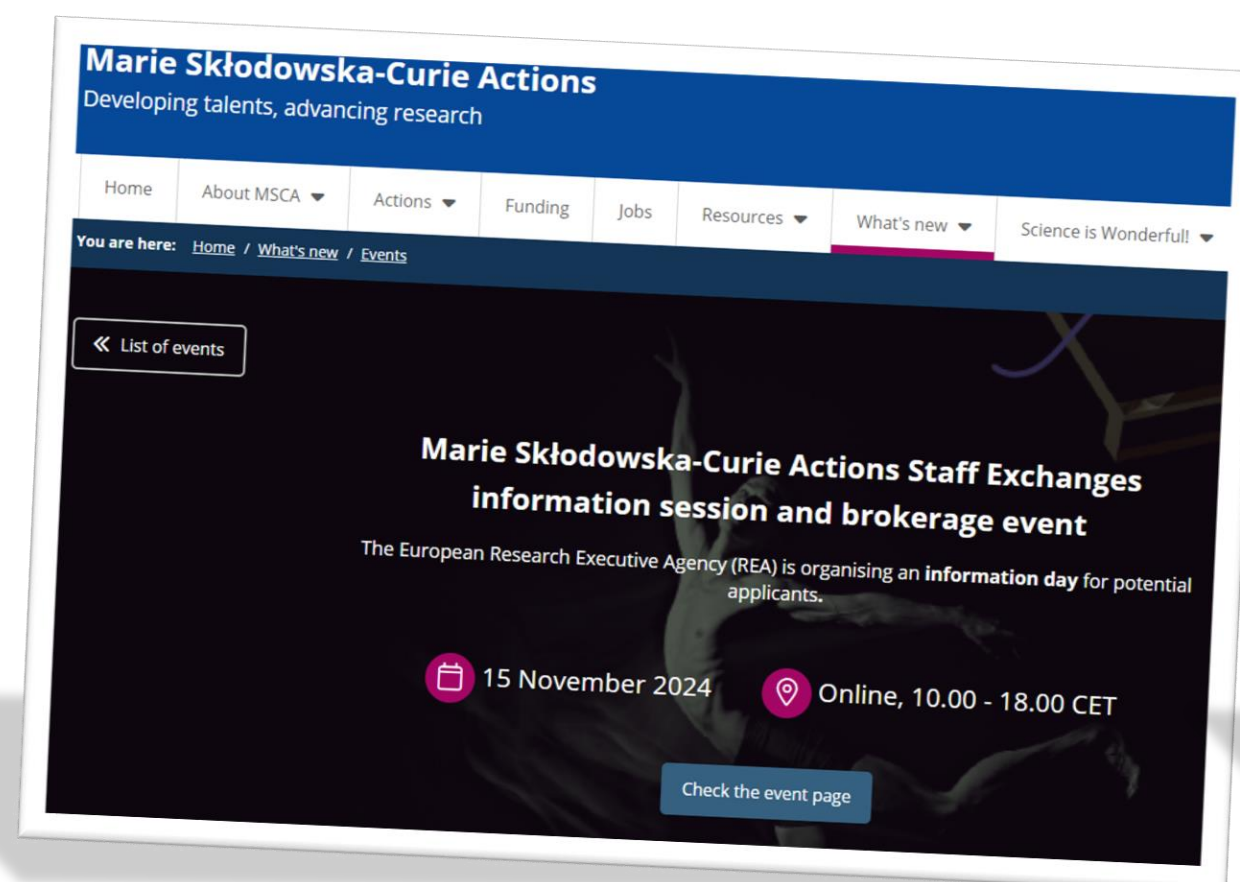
Marie Skłodowska-Curie Actions
Developing talents, advancing research

Home | About MSCA | Actions | Funding | Jobs | Resources | What's new | Science is Wonderful!

You are here: Home / What's new / Events

List of events

Marie Skłodowska-Curie Actions Staff Exchanges information session and brokerage event

The European Research Executive Agency (REA) is organising an **information day** for potential applicants.

15 November 2024

Online, 10.00 - 18.00 CET

Check the event page